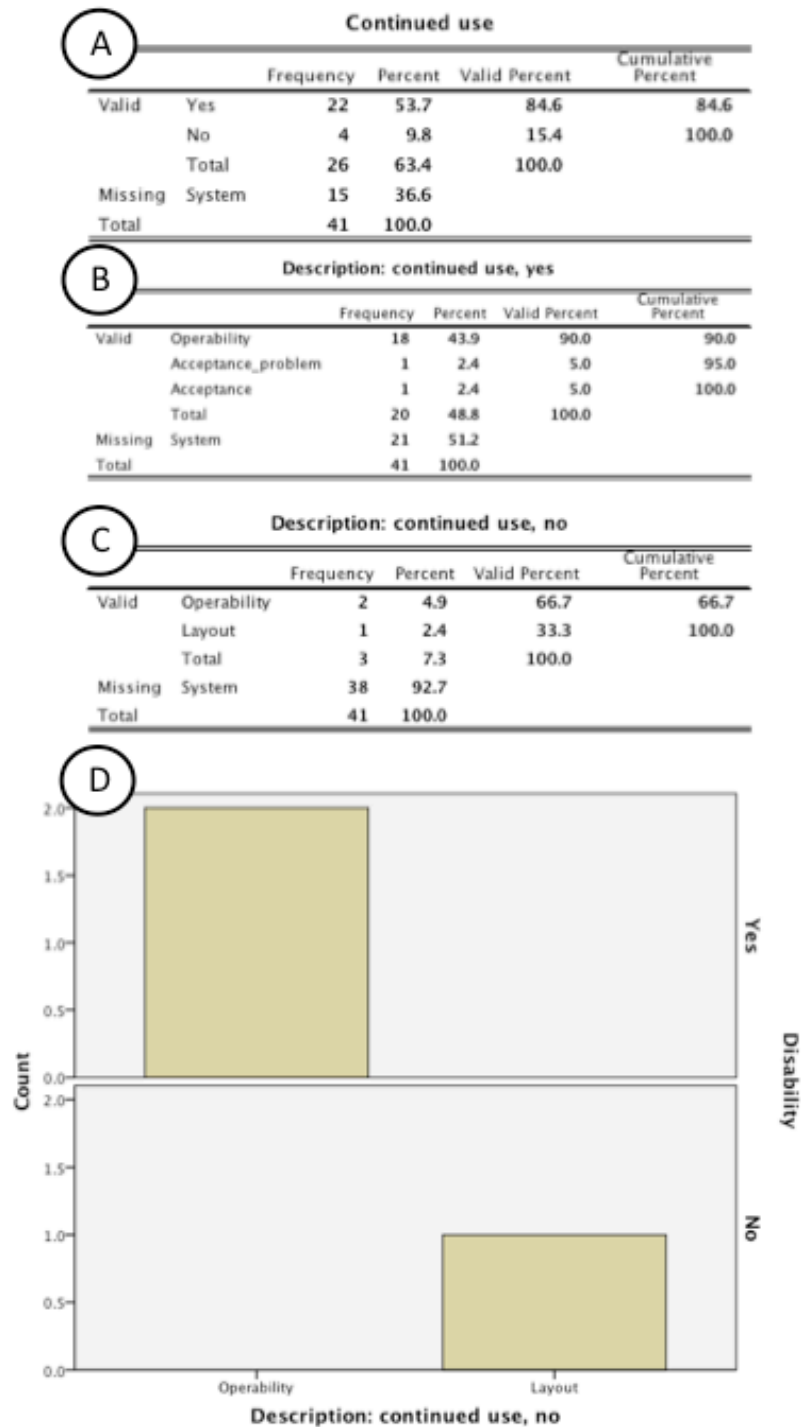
A

**Continued use**

| | | Frequency | Percent | Valid Percent | Cumulative Percent |
|---|---|---|---|---|---|
| Valid | Yes | 22 | 53.7 | 84.6 | 84.6 |
| | No | 4 | 9.8 | 15.4 | 100.0 |
| | Total | 26 | 63.4 | 100.0 | |
| Missing | System | 15 | 36.6 | | |
| Total | | 41 | 100.0 | | |

B

**Description: continued use, yes**

| | | Frequency | Percent | Valid Percent | Cumulative Percent |
|---|---|---|---|---|---|
| Valid | Operability | 18 | 43.9 | 90.0 | 90.0 |
| | Acceptance_problem | 1 | 2.4 | 5.0 | 95.0 |
| | Acceptance | 1 | 2.4 | 5.0 | 100.0 |
| | Total | 20 | 48.8 | 100.0 | |
| Missing | System | 21 | 51.2 | | |
| Total | | 41 | 100.0 | | |

C

**Description: continued use, no**

| | | Frequency | Percent | Valid Percent | Cumulative Percent |
|---|---|---|---|---|---|
| Valid | Operability | 2 | 4.9 | 66.7 | 66.7 |
| | Layout | 1 | 2.4 | 33.3 | 100.0 |
| | Total | 3 | 7.3 | 100.0 | |
| Missing | System | 38 | 92.7 | | |
| Total | | 41 | 100.0 | | |

D

2.0
1.5
1.0
0.5
0.0
Yes
Count
Disability
2.0
1.5
1.0
0.5
0.0
No
Operability
Layout
Description: continued use, no